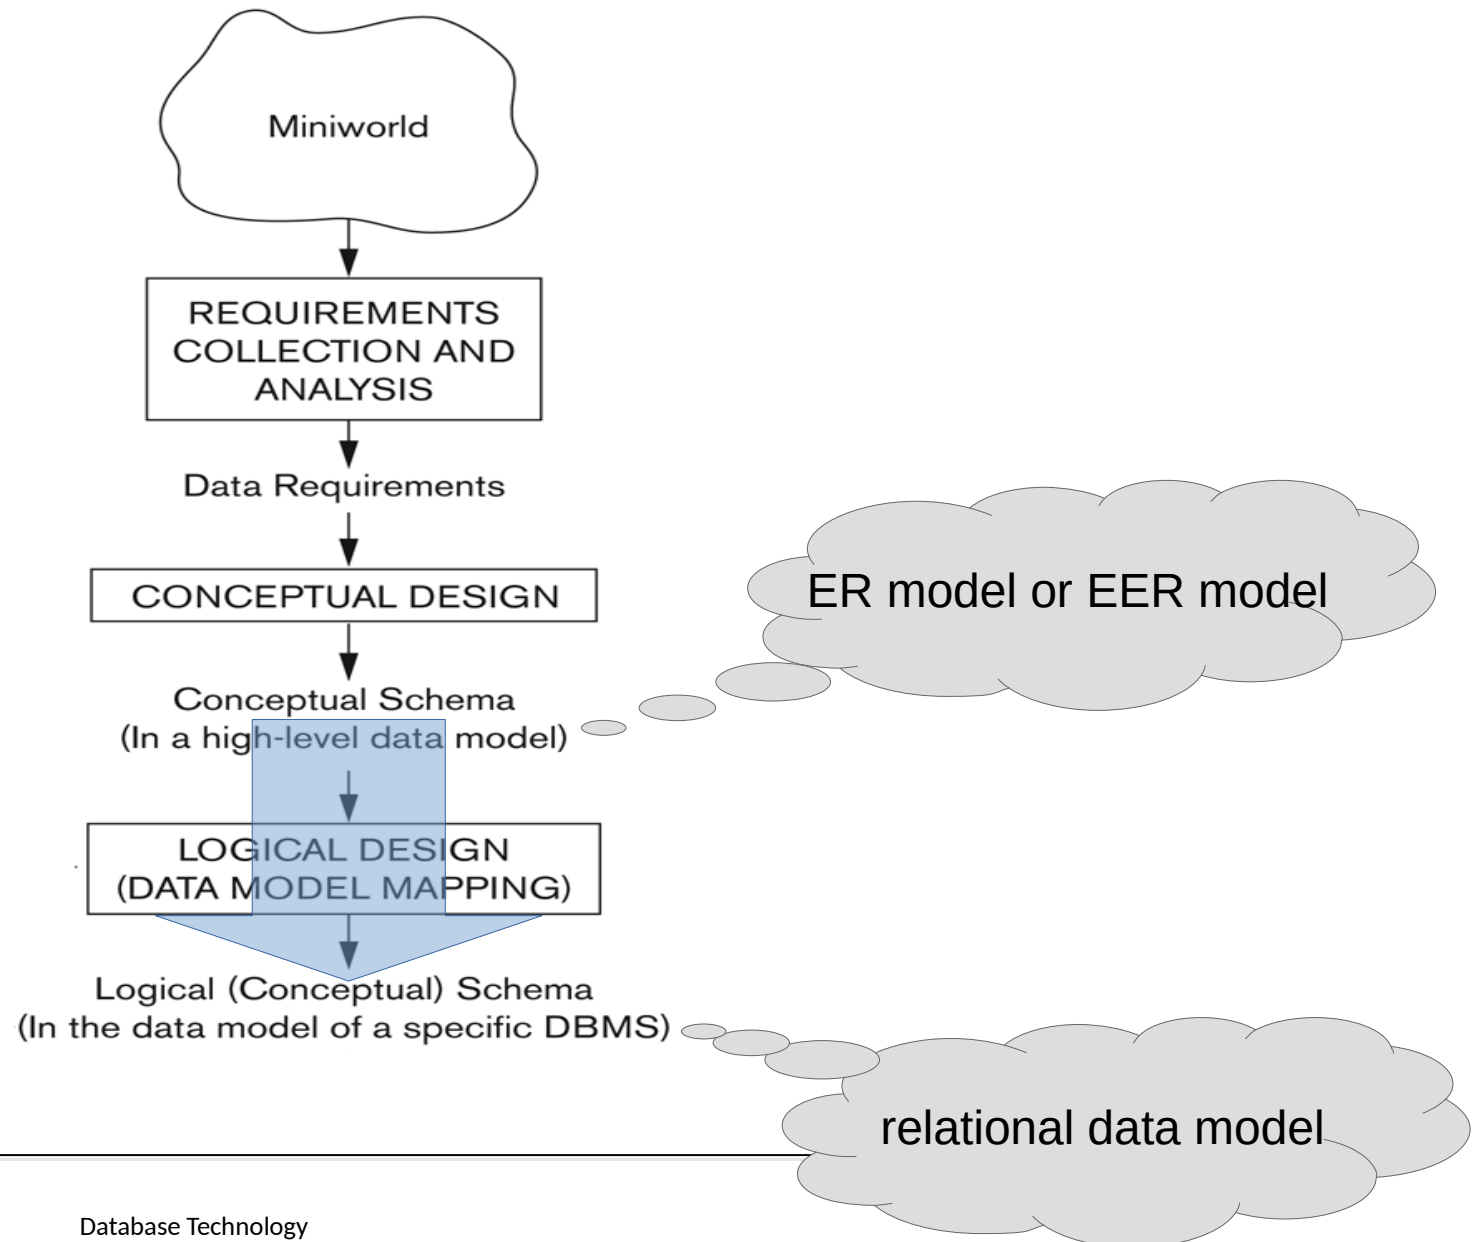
Miniworld

REQUIREMENTS COLLECTION AND ANALYSIS

Data Requirements

CONCEPTUAL DESIGN

ER model or EER model

Conceptual Schema
(In a high-level data model)

LOGICAL DESIGN
(DATA MODEL MAPPING)

Logical (Conceptual) Schema
(In the data model of a specific DBMS)

relational data model

Database Technology